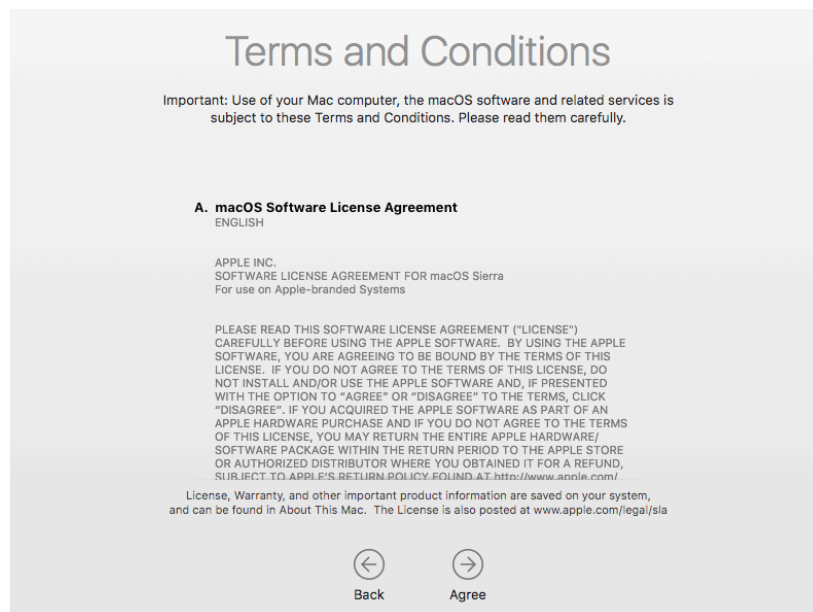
Terms and Conditions

Important: Use of your Mac computer, the macOS software and related services is subject to these Terms and Conditions. Please read them carefully.

A. macOS Software License Agreement
ENGLISH

APPLE INC.
SOFTWARE LICENSE AGREEMENT FOR macOS Sierra
For use on Apple-branded Systems

PLEASE READ THIS SOFTWARE LICENSE AGREEMENT ("LICENSE") CAREFULLY BEFORE USING THE APPLE SOFTWARE. BY USING THE APPLE SOFTWARE, YOU ARE AGREEING TO BE BOUND BY THE TERMS OF THIS LICENSE. IF YOU DO NOT AGREE TO THE TERMS OF THIS LICENSE, DO NOT INSTALL AND/OR USE THE APPLE SOFTWARE AND, IF PRESENTED WITH THE OPTION TO "AGREE" OR "DISAGREE" TO THE TERMS, CLICK "DISAGREE". IF YOU ACQUIRED THE APPLE SOFTWARE AS PART OF AN APPLE HARDWARE PURCHASE AND IF YOU DO NOT AGREE TO THE TERMS OF THIS LICENSE, YOU MAY RETURN THE ENTIRE APPLE HARDWARE/ SOFTWARE PACKAGE WITHIN THE RETURN PERIOD TO THE APPLE STORE OR AUTHORIZED DISTRIBUTOR WHERE YOU OBTAINED IT FOR A REFUND, SUBJECT TO APPLE'S RETURN POLICY FOUND AT http://www.apple.com/ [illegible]

License, Warranty, and other important product information are saved on your system, and can be found in About This Mac. The License is also posted at www.apple.com/legal/sla

Back

Agree